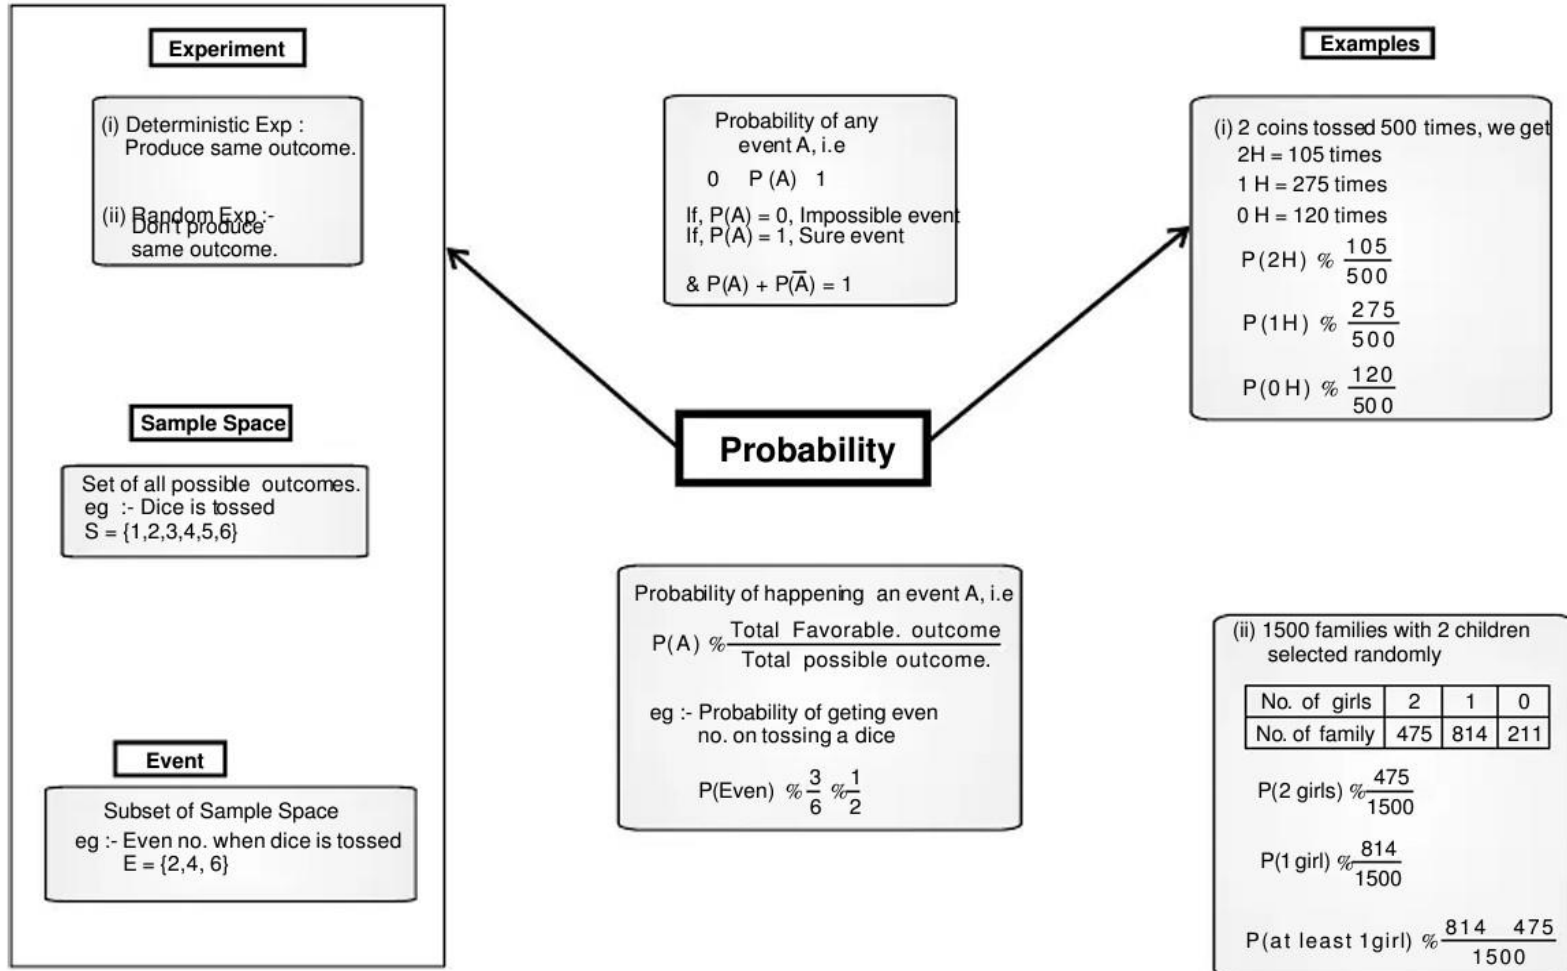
Experiment

(i) Deterministic Exp : Produce same outcome.

(ii) Random Exp :- Don't produce same outcome.

Sample Space

Set of all possible outcomes.
eg :- Dice is tossed
S = {1,2,3,4,5,6}

Event

Subset of Sample Space
eg :- Even no. when dice is tossed
E = {2,4, 6}

Probability of any event A, i.e

0 P (A) 1

If, P(A) = 0, Impossible event
If, P(A) = 1, Sure event

& P(A) + $P(\overline{A})$ = 1

Probability

Probability of happening an event A, i.e

P(A) % $\frac{\text{Total Favorable. outcome}}{\text{Total possible outcome.}}$

eg :- Probability of geting even no. on tossing a dice

P(Even) % $\frac{3}{6}$ % $\frac{1}{2}$

Examples

(i) 2 coins tossed 500 times, we get
2H = 105 times
1 H = 275 times
0 H = 120 times

P(2H) % $\frac{105}{500}$

P(1H) % $\frac{275}{500}$

P(0 H) % $\frac{120}{500}$

(ii) 1500 families with 2 children selected randomly

| No. of girls | 2 | 1 | 0 |
|---|---|---|---|
| No. of family | 475 | 814 | 211 |

P(2 girls) % $\frac{475}{1500}$

P(1 girl) % $\frac{814}{1500}$

P(at least 1girl) % $\frac{814 \quad 475}{1500}$